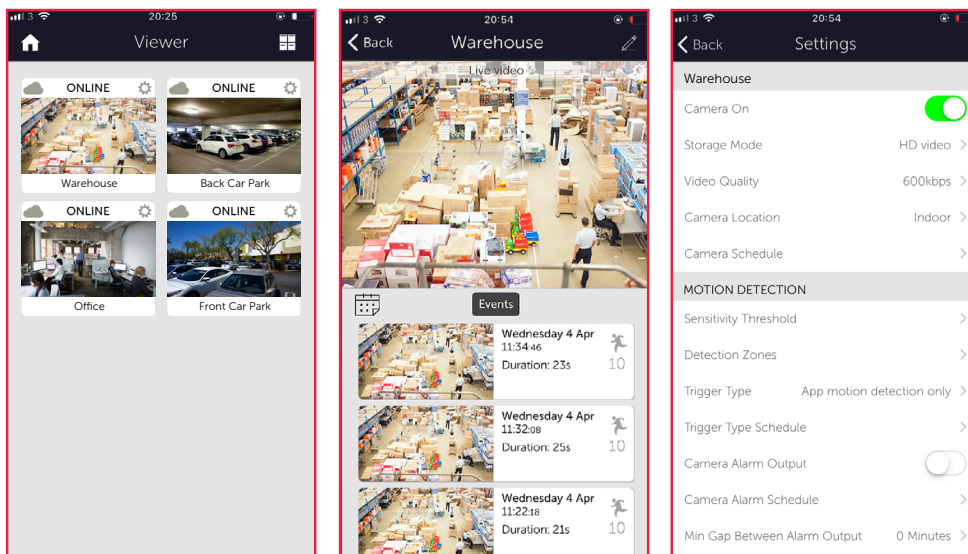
3 20:25

Viewer

ONLINE

Warehouse

ONLINE

Back Car Park

ONLINE

Office

ONLINE

Front Car Park

3 20:54

Back

Warehouse

Live video

Events

Wednesday 4 Apr
11:34:46
Duration: 23s
10

Wednesday 4 Apr
11:32:08
Duration: 25s
10

Wednesday 4 Apr
11:22:18
Duration: 21s
10

3 20:54

Back

Settings

Warehouse

Camera On

Storage Mode HD video

Video Quality 600kbps

Camera Location Indoor

Camera Schedule

MOTION DETECTION

Sensitivity Threshold

Detection Zones

Trigger Type App motion detection only

Trigger Type Schedule

Camera Alarm Output

Camera Alarm Schedule

Min Gap Between Alarm Output 0 Minutes